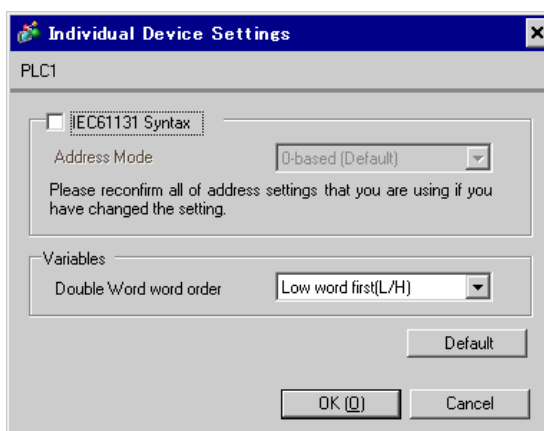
Individual Device Settings

PLC1

IEC61131 Syntax

Address Mode

0-based (Default)

Please reconfirm all of address settings that you are using if you have changed the setting.

Variables

Double Word word order

Low word first(L/H)

Default

OK (O)

Cancel